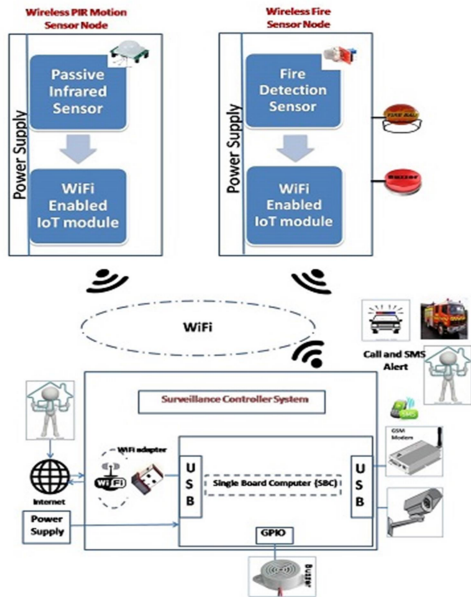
Wireless PIR Motion Sensor Node

Power Supply

Passive Infrared Sensor

WiFi Enabled IoT module

Wireless Fire Sensor Node

Power Supply

Fire Detection Sensor

WiFi Enabled IoT module

Fire Bell

Buzzer

WiFi

Call and SMS Alert

Surveillance Controller System

WiFi adapter

WiFi

Internet

USB

Single Board Computer (SBC)

USB

GSM Modem

Power Supply

GPIO

Buzzer